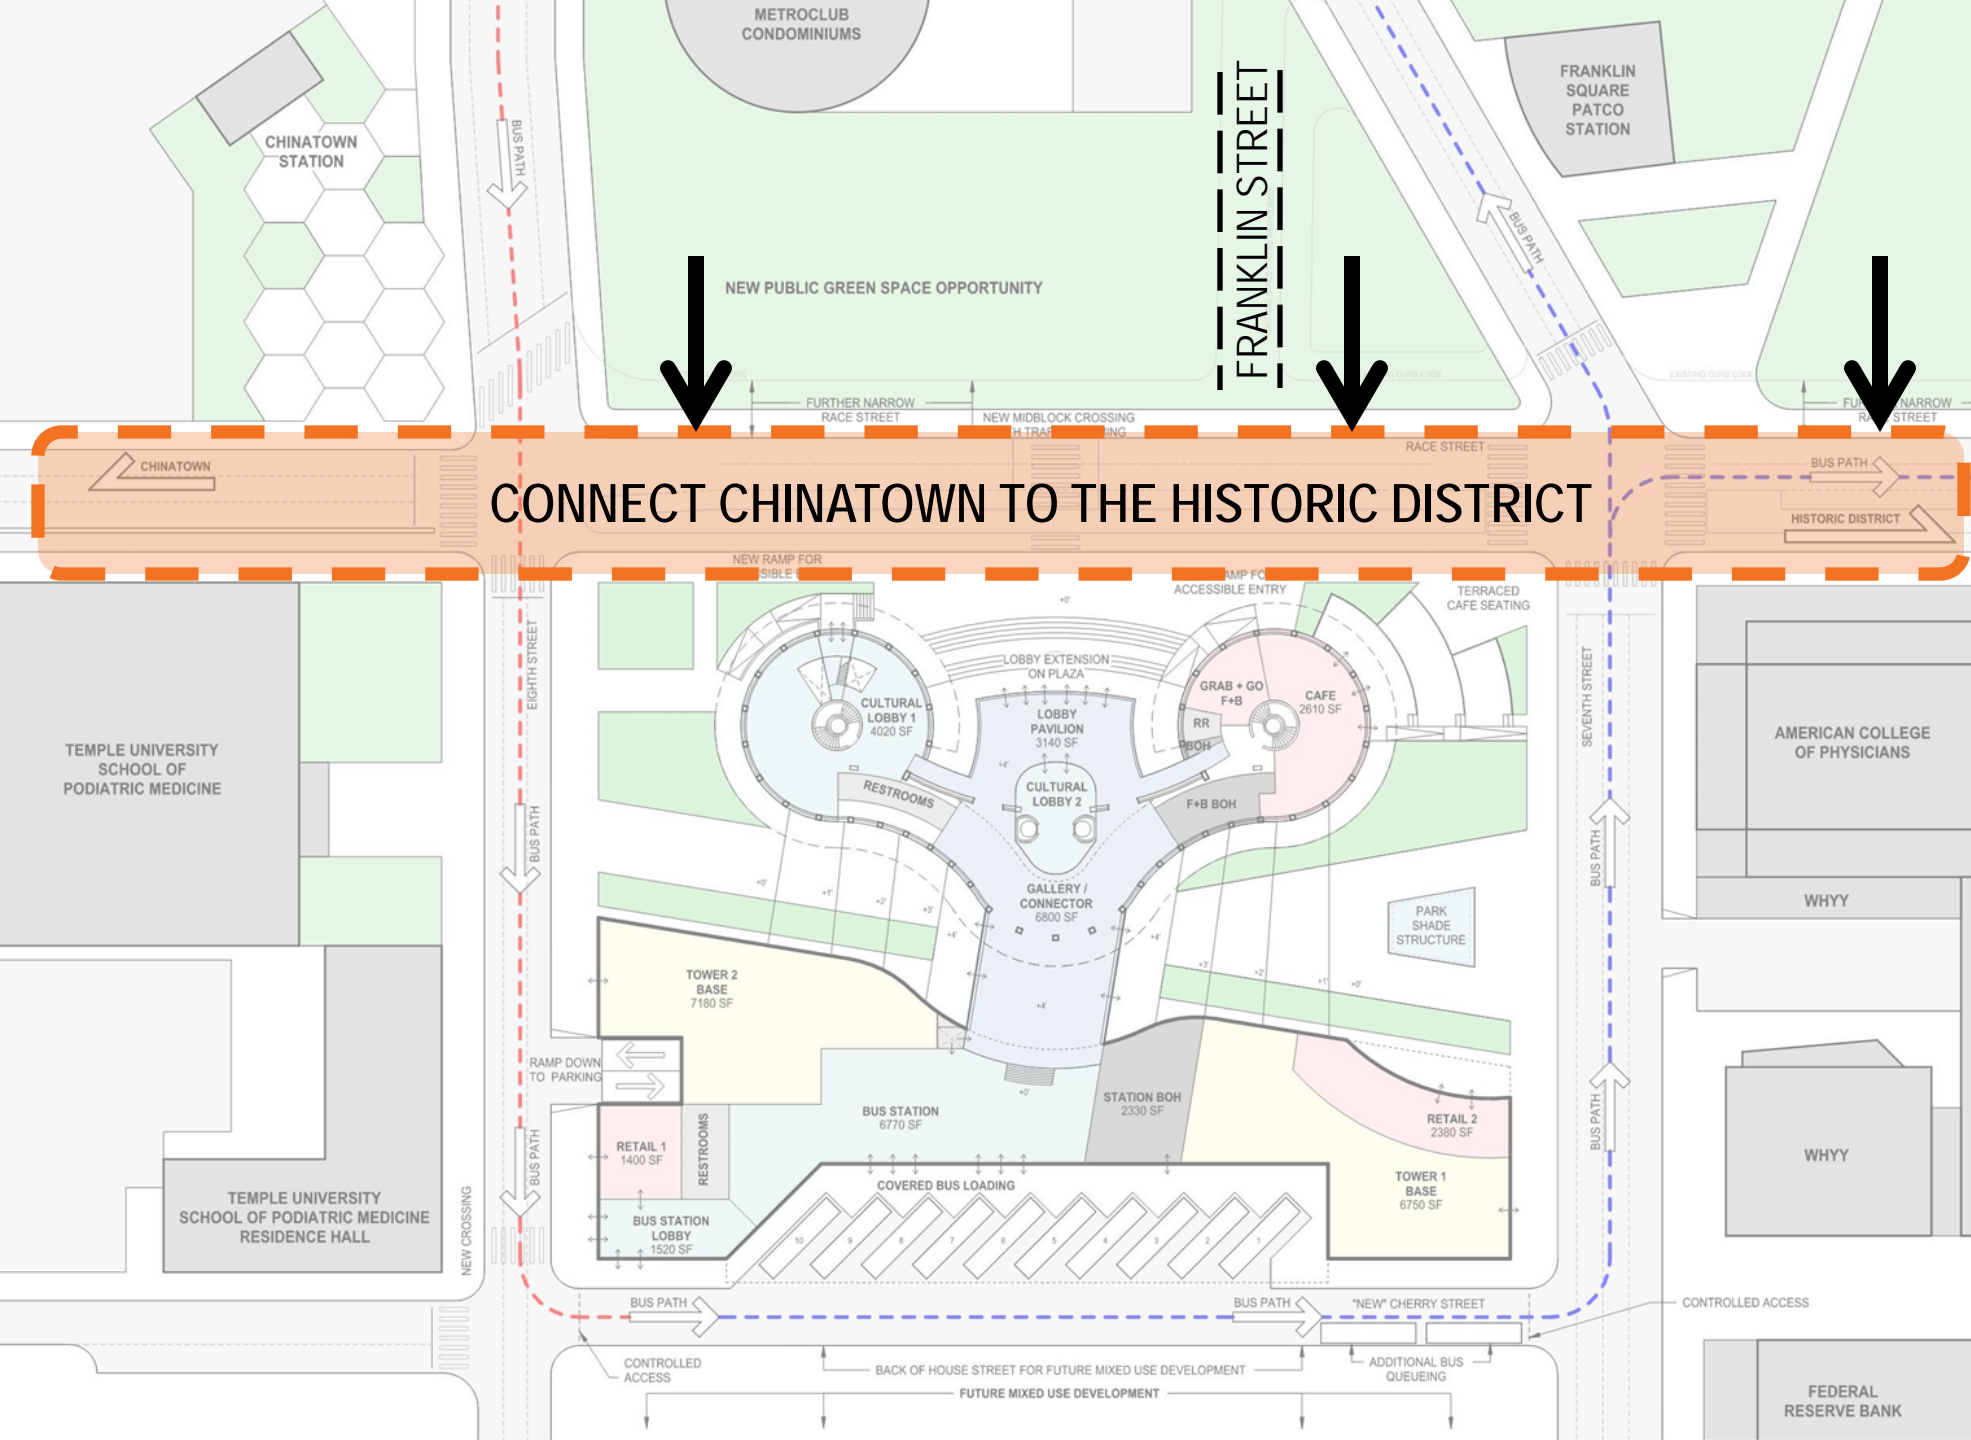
METROCLUB CONDOMINIUMS

FRANKLIN SQUARE PATCO STATION

CHINATOWN STATION

BUS PATH

FRANKLIN STREET

BUS PATH

NEW PUBLIC GREEN SPACE OPPORTUNITY

FURTHER NARROW RACE STREET

NEW MIDBLOCK CROSSING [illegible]H TRAF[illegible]ING

FU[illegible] NARROW RA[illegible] STREET

CHINATOWN

RACE STREET

BUS PATH

CONNECT CHINATOWN TO THE HISTORIC DISTRICT

HISTORIC DISTRICT

NEW RAMP FOR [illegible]SIBLE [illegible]

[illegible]AMP FO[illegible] ACCESSIBLE ENTRY

TERRACED CAFE SEATING

LOBBY EXTENSION ON PLAZA

EIGHTH STREET

SEVENTH STREET

CULTURAL LOBBY 1 4020 SF

LOBBY PAVILION 3140 SF

GRAB + GO F+B

CAFE 2610 SF

RR

BOH

TEMPLE UNIVERSITY SCHOOL OF PODIATRIC MEDICINE

AMERICAN COLLEGE OF PHYSICIANS

RESTROOMS

CULTURAL LOBBY 2

F+B BOH

BUS PATH

BUS PATH

GALLERY / CONNECTOR 6800 SF

PARK SHADE STRUCTURE

WHYY

TOWER 2 BASE 7180 SF

RAMP DOWN TO PARKING

BUS STATION 6770 SF

STATION BOH 2330 SF

RETAIL 2 2380 SF

WHYY

RETAIL 1 1400 SF

RESTROOMS

BUS PATH

BUS PATH

TOWER 1 BASE 6750 SF

COVERED BUS LOADING

TEMPLE UNIVERSITY SCHOOL OF PODIATRIC MEDICINE RESIDENCE HALL

BUS STATION LOBBY 1520 SF

NEW CROSSING

10 9 8 7 6 5 4 3 2 1

BUS PATH

BUS PATH

"NEW" CHERRY STREET

CONTROLLED ACCESS

CONTROLLED ACCESS

BACK OF HOUSE STREET FOR FUTURE MIXED USE DEVELOPMENT

ADDITIONAL BUS QUEUEING

FUTURE MIXED USE DEVELOPMENT

FEDERAL RESERVE BANK